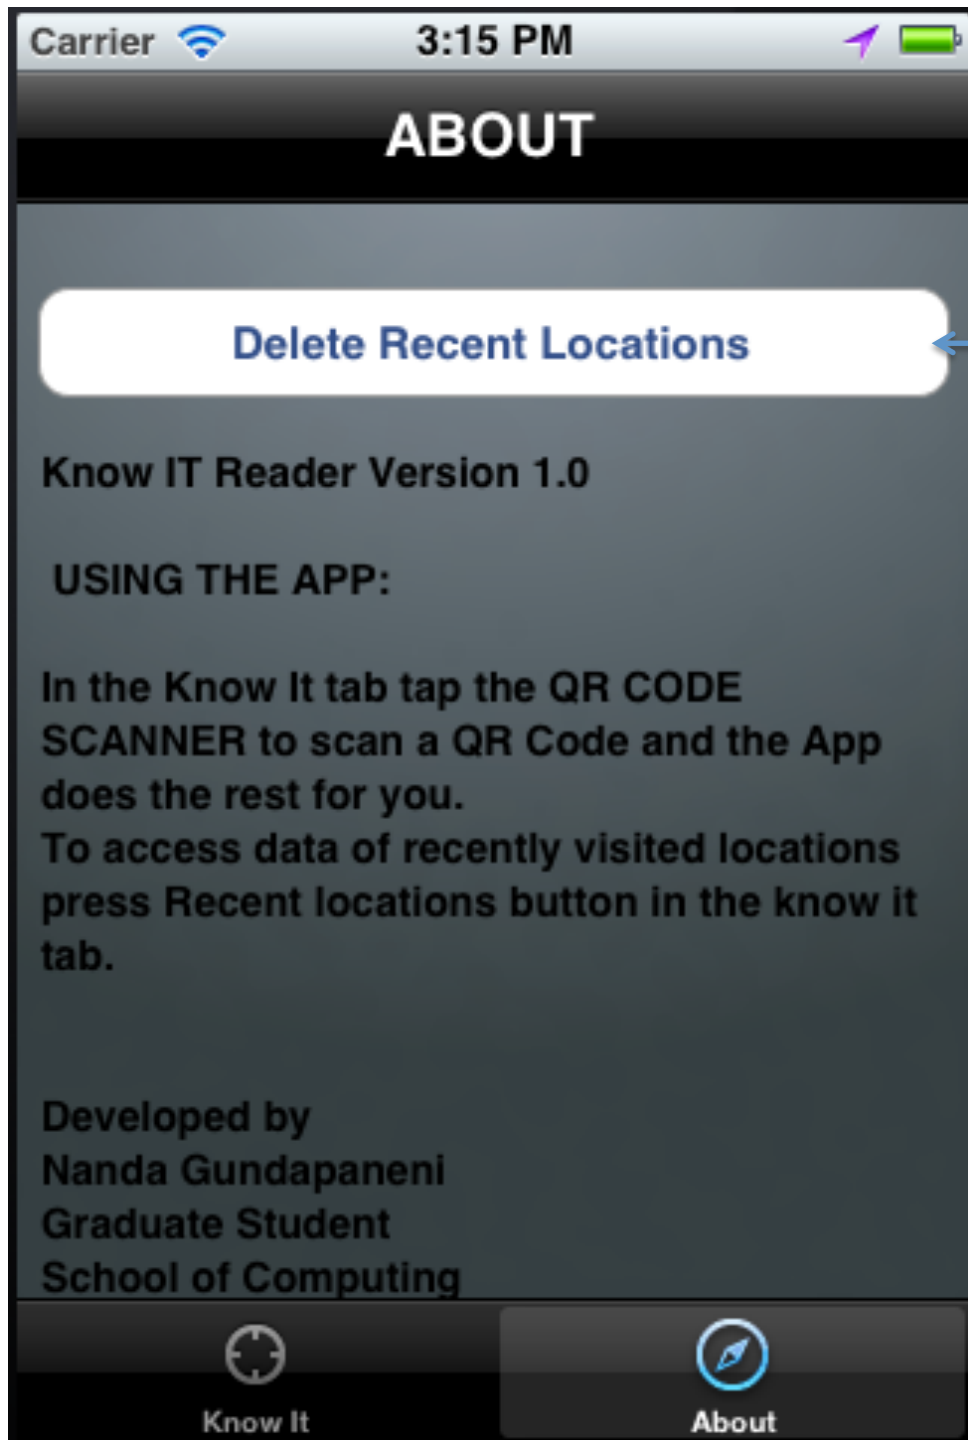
Carrier 3:15 PM

ABOUT

Delete Recent Locations

Know IT Reader Version 1.0

USING THE APP:

In the Know It tab tap the QR CODE SCANNER to scan a QR Code and the App does the rest for you.
To access data of recently visited locations press Recent locations button in the know it tab.

Developed by
Nanda Gundapaneni
Graduate Student
School of Computing

Know It

About